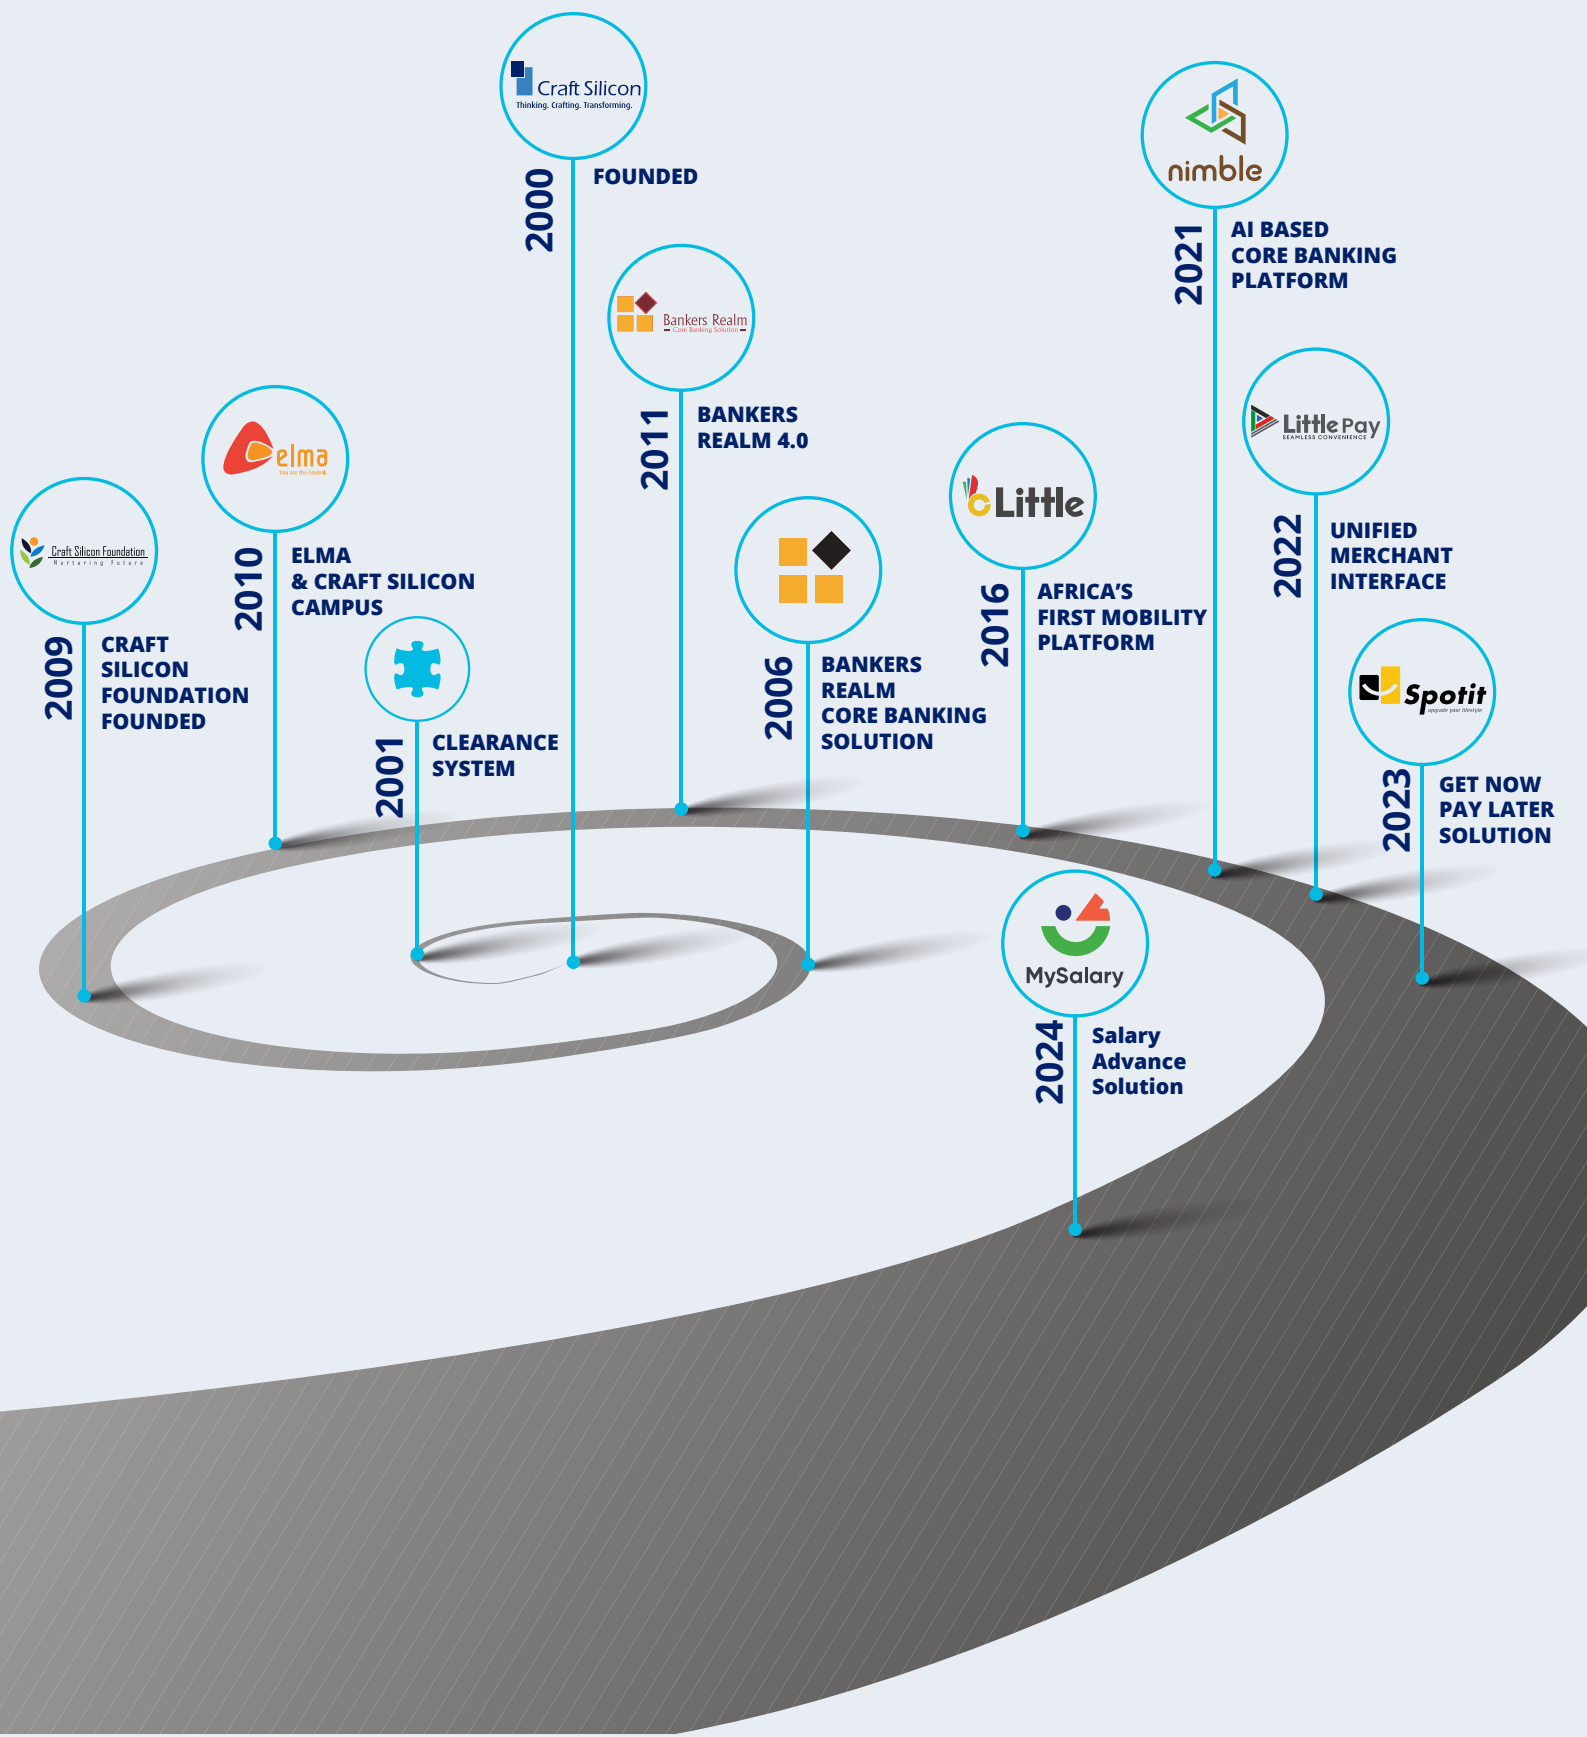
Craft Silicon
Thinking. Crafting. Transforming.

2000
FOUNDED

nimble

2021
AI BASED CORE BANKING PLATFORM

Bankers Realm
Core Banking Solution

2011
BANKERS REALM 4.0

elma
You are the Control

2010
ELMA & CRAFT SILICON CAMPUS

Little Pay
SEAMLESS CONVENIENCE

2022
UNIFIED MERCHANT INTERFACE

Little

2016
AFRICA'S FIRST MOBILITY PLATFORM

Craft Silicon Foundation
Nurturing Future

2009
CRAFT SILICON FOUNDATION FOUNDED

2006
BANKERS REALM CORE BANKING SOLUTION

2001
CLEARANCE SYSTEM

Spotit
upgrade your lifestyle

2023
GET NOW PAY LATER SOLUTION

MySalary

2024
Salary Advance Solution